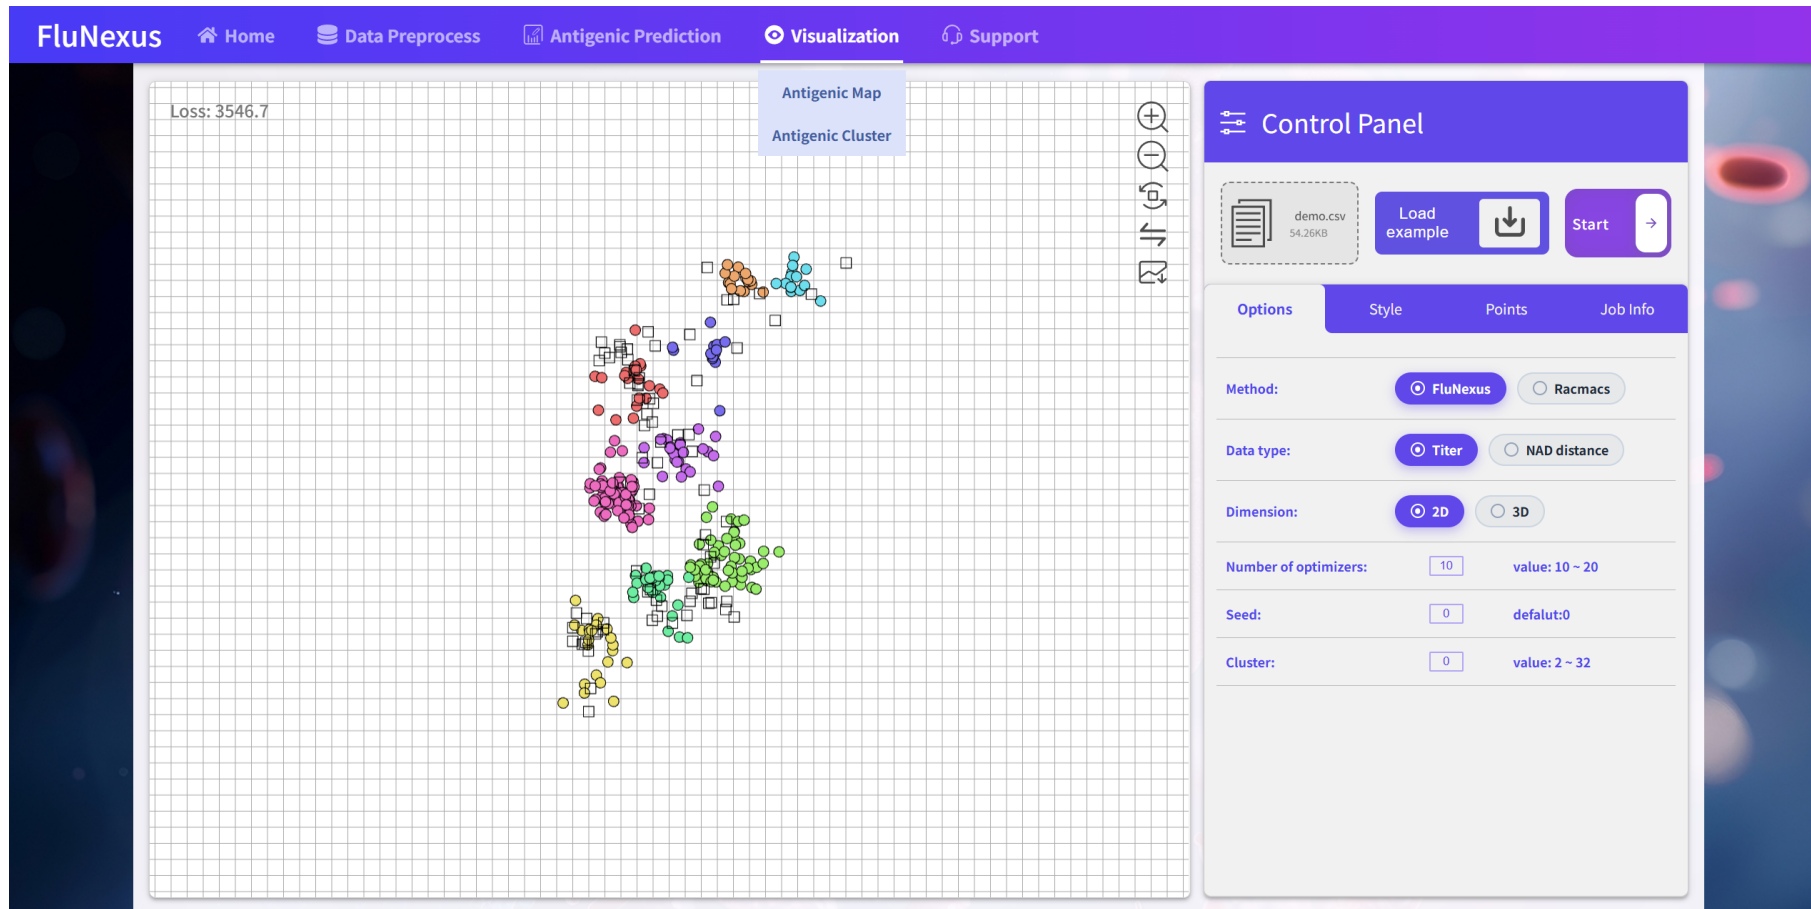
FluNexus Home Data Preprocess Antigenic Prediction Visualization Support

Antigenic Map
Antigenic Cluster

Loss: 3546.7

Control Panel

demo.csv
54.26KB

Load example

Start

Options Style Points Job Info

Method: FluNexus Racmacs

Data type: Titer NAD distance

Dimension: 2D 3D

Number of optimizers: 10 value: 10 ~ 20

Seed: 0 defalut:0

Cluster: 0 value: 2 ~ 32